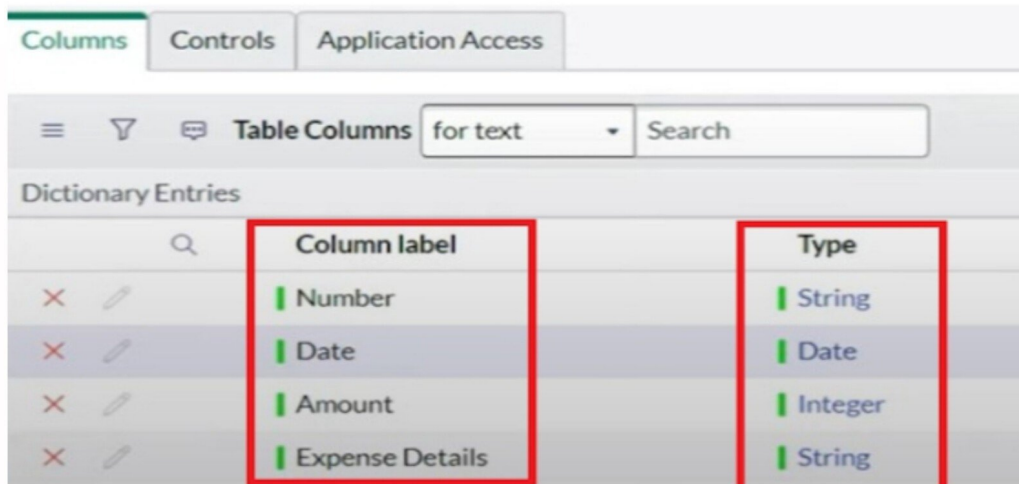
Columns Controls Application Access

Table Columns for text Search

Dictionary Entries

| Column label | Type |
|---|---|
| Number | String |
| Date | Date |
| Amount | Integer |
| Expense Details | String |